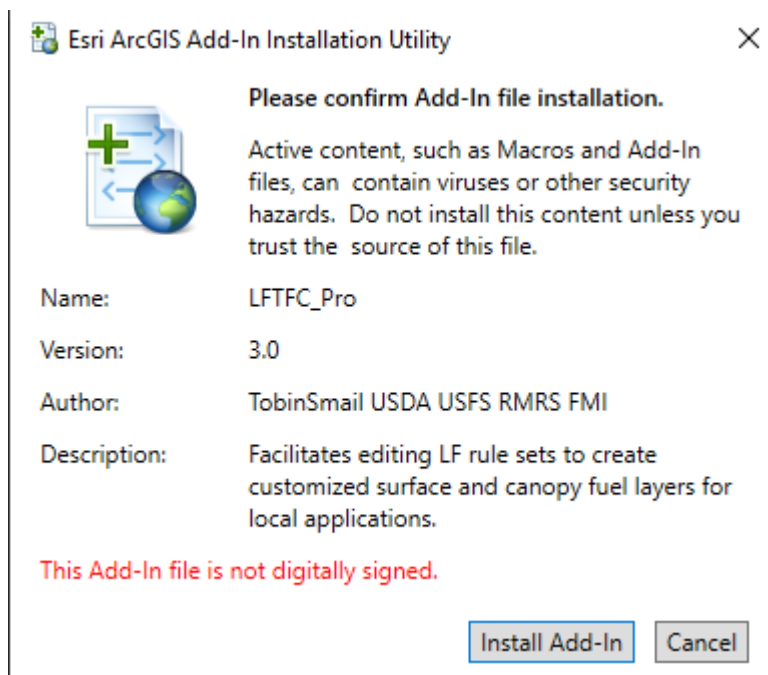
Esri ArcGIS Add-In Installation Utility

×

Please confirm Add-In file installation.

Active content, such as Macros and Add-In files, can contain viruses or other security hazards. Do not install this content unless you trust the source of this file.

| | |
|---|---|
| Name: | LFTFC_Pro |
| Version: | 3.0 |
| Author: | TobinSmail USDA USFS RMRS FMI |
| Description: | Facilitates editing LF rule sets to create customized surface and canopy fuel layers for local applications. |

This Add-In file is not digitally signed.

Install Add-In

Cancel